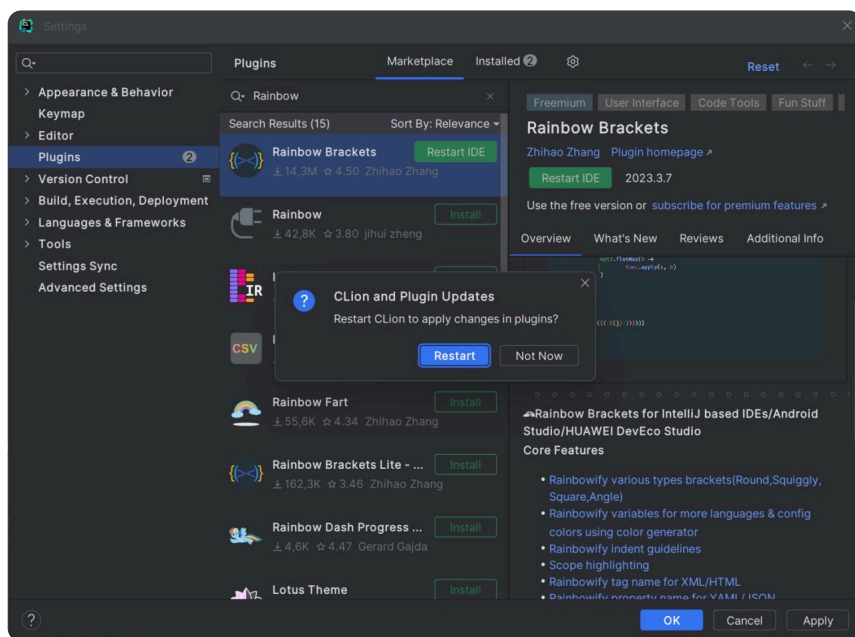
Settings

Appearance & Behavior
Keymap
Editor
Plugins 2
Version Control
Build, Execution, Deployment
Languages & Frameworks
Tools
Settings Sync
Advanced Settings

Plugins
Marketplace
Installed 2
Reset

Rainbow
Search Results (15)
Sort By: Relevance

Rainbow Brackets
Restart IDE
14,3M ☆4.50 Zhihao Zhang

Rainbow
Install
42,8K ☆3.80 jihui zheng

CLion and Plugin Updates
Restart CLion to apply changes in plugins?
Restart
Not Now

Rainbow Fart
Install
55,6K ☆4.34 Zhihao Zhang

Rainbow Brackets Lite - ...
Install
162,3K ☆3.46 Zhihao Zhang

Rainbow Dash Progress ...
Install
4,6K ☆4.47 Gerard Gajda

Lotus Theme
Install

Freemium
User Interface
Code Tools
Fun Stuff

Rainbow Brackets
Zhihao Zhang
Plugin homepage ↗
Restart IDE
2023.3.7
Use the free version or subscribe for premium features ↗

Overview
What's New
Reviews
Additional Info

Rainbow Brackets for IntelliJ based IDEs/Android Studio/HUAWEI DevEco Studio
Core Features

• Rainbowify various types brackets(Round,Squiggly, Square,Angle)
• Rainbowify variables for more languages & config colors using color generator
• Rainbowify indent guidelines
• Scope highlighting
• Rainbowify tag name for XML/HTML
• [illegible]

OK
Cancel
Apply